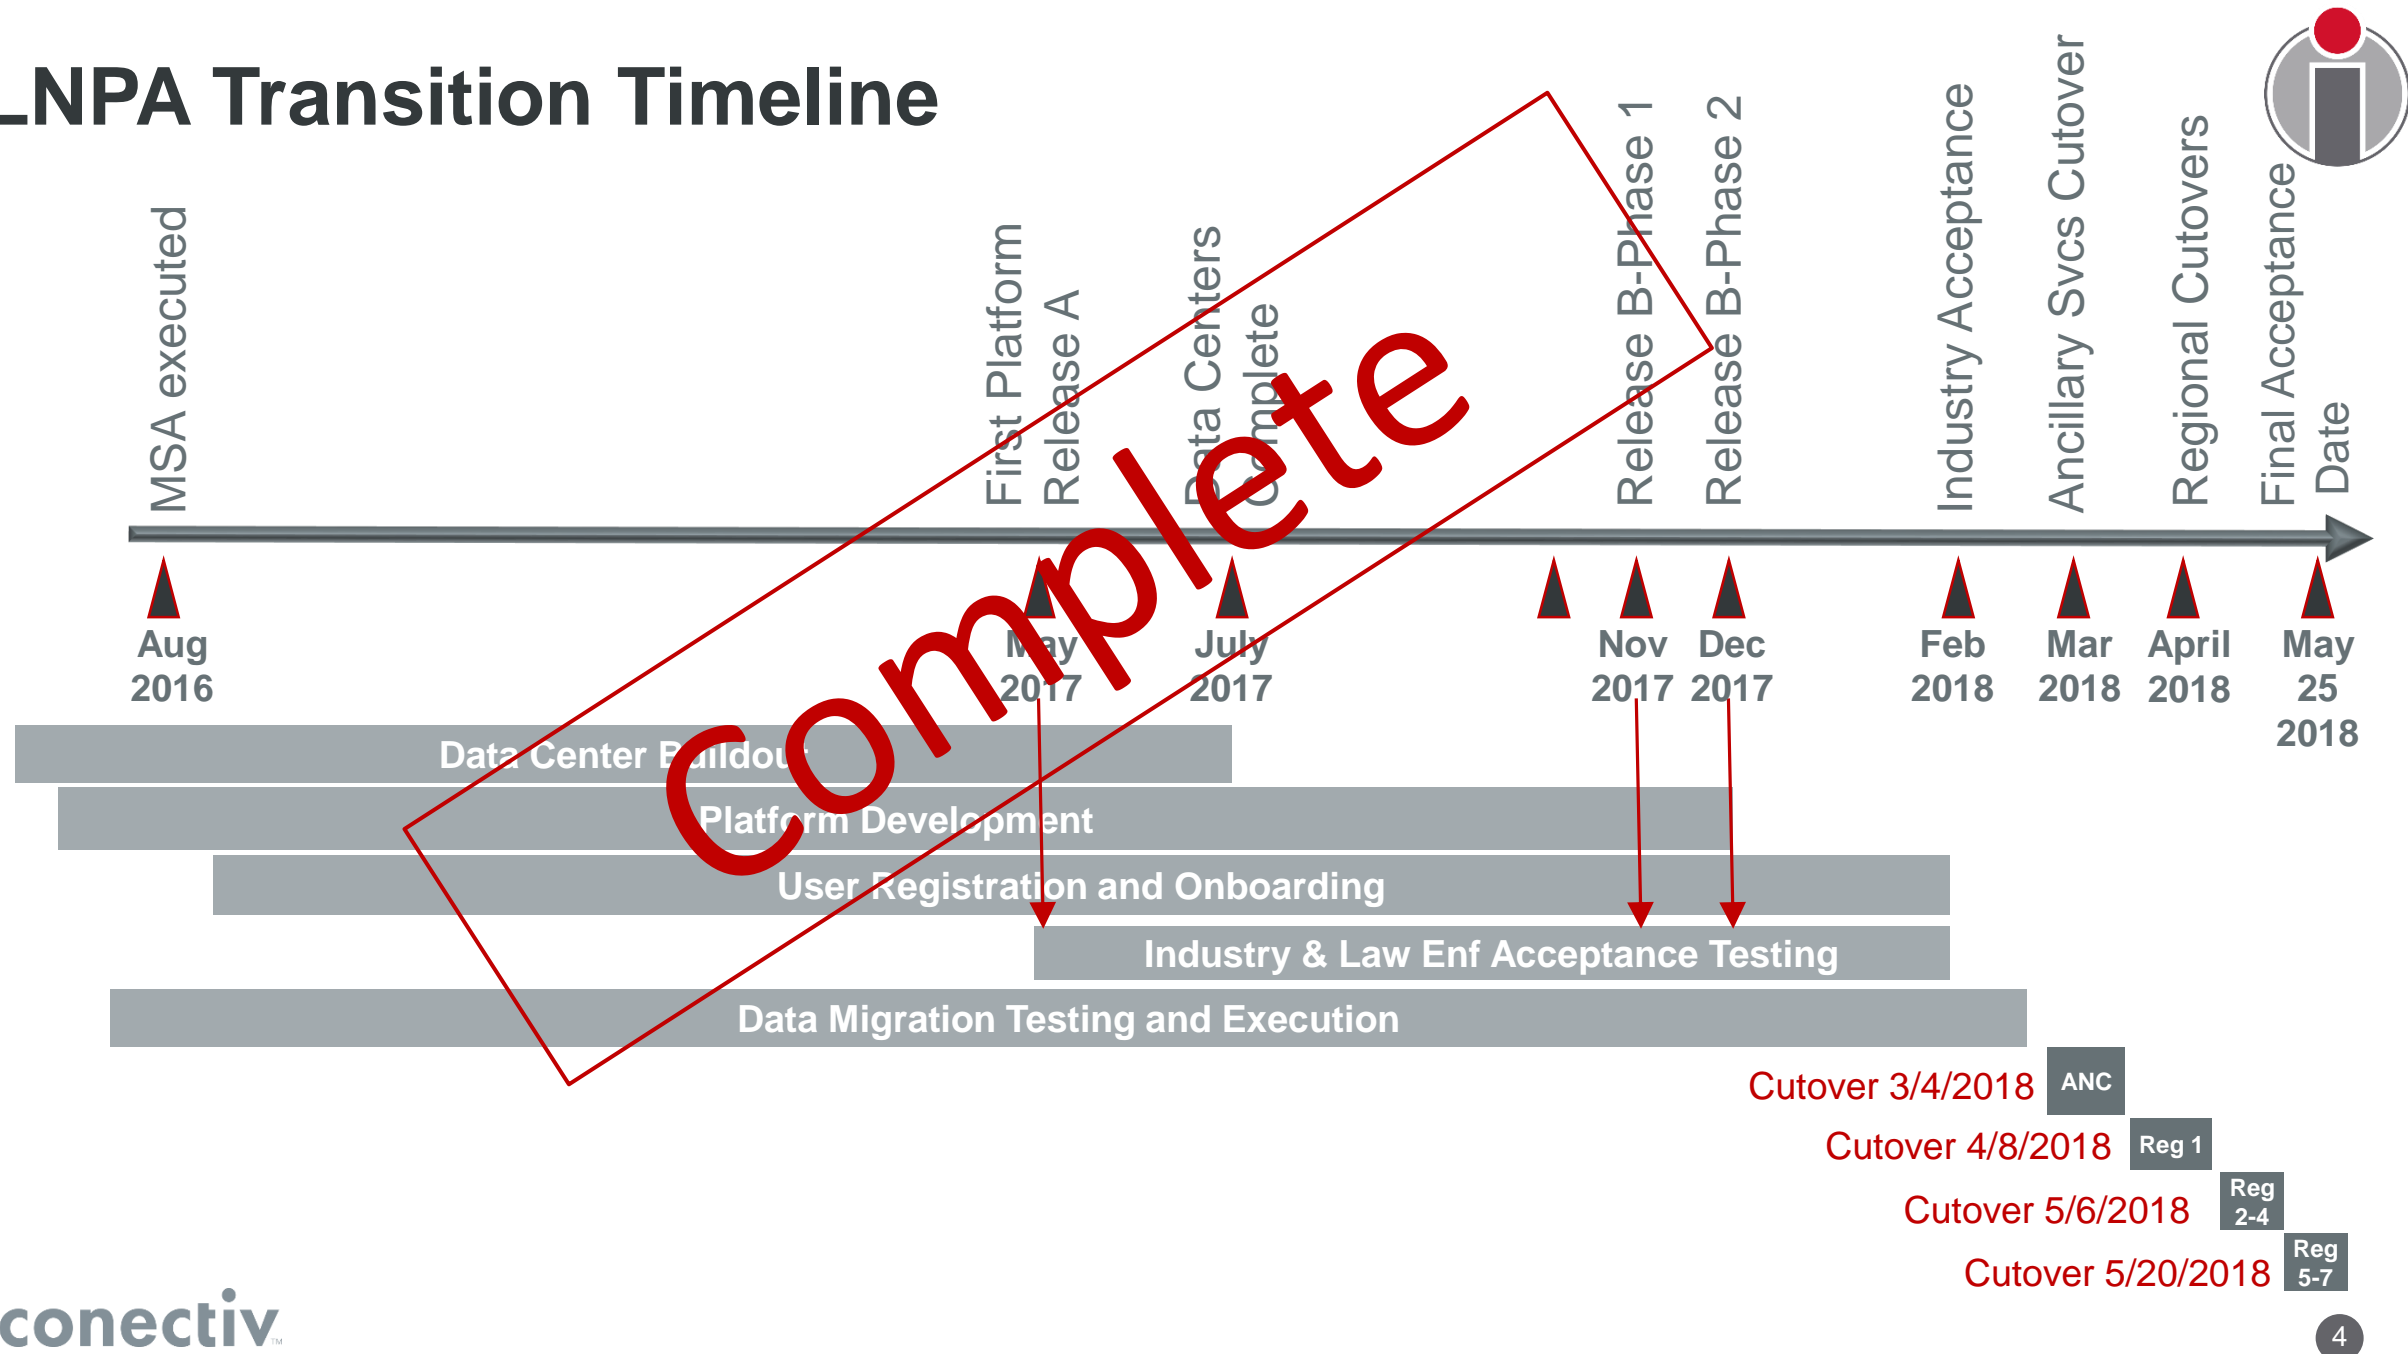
LNPA Transition Timeline

MSA executed
First Platform Release A
Data Centers Complete
Release B-Phase 1
Release B-Phase 2
Industry Acceptance
Ancillary Svcs Cutover
Regional Cutovers
Final Acceptance Date

Complete

Aug 2016
May 2017
July 2017
Nov 2017
Dec 2017
Feb 2018
Mar 2018
April 2018
May 25 2018

Data Center Buildout
Platform Development
User Registration and Onboarding
Industry & Law Enf Acceptance Testing
Data Migration Testing and Execution

Cutover 3/4/2018 ANC
Cutover 4/8/2018 Reg 1
Cutover 5/6/2018 Reg 2-4
Cutover 5/20/2018 Reg 5-7

iconectiv

4